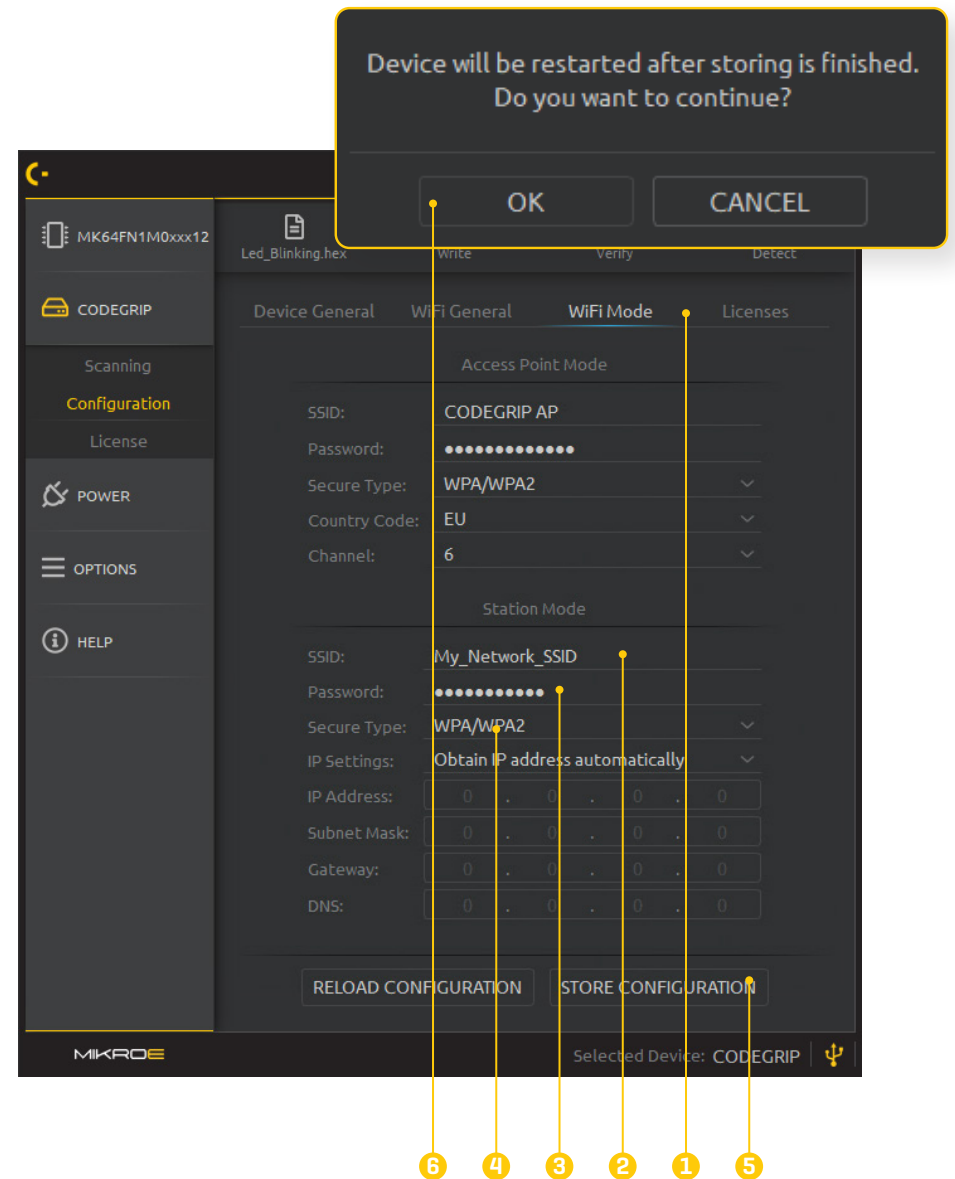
Device will be restarted after storing is finished.
Do you want to continue?

OK
CANCEL

MK64FN1M0xxx12
Led_Blinking.hex
Write
Verify
Detect

CODEGRIP
Scanning
Configuration
License
POWER
OPTIONS
HELP

Device General
WiFi General
WiFi Mode
Licenses

Access Point Mode

| SSID: | CODEGRIP AP |
|---|---|
| Password: | ●●●●●●●●●●●●● |
| Secure Type: | WPA/WPA2 |
| Country Code: | EU |
| Channel: | 6 |

Station Mode

| SSID: | My_Network_SSID |
|---|---|
| Password: | ●●●●●●●●●●● |
| Secure Type: | WPA/WPA2 |
| IP Settings: | Obtain IP address automatically |
| IP Address: | 0 . 0 . 0 . 0 |
| Subnet Mask: | 0 . 0 . 0 . 0 |
| Gateway: | 0 . 0 . 0 . 0 |
| DNS: | 0 . 0 . 0 . 0 |

RELOAD CONFIGURATION
STORE CONFIGURATION

MIKROE
Selected Device: CODEGRIP

6 4 3 2 1 5